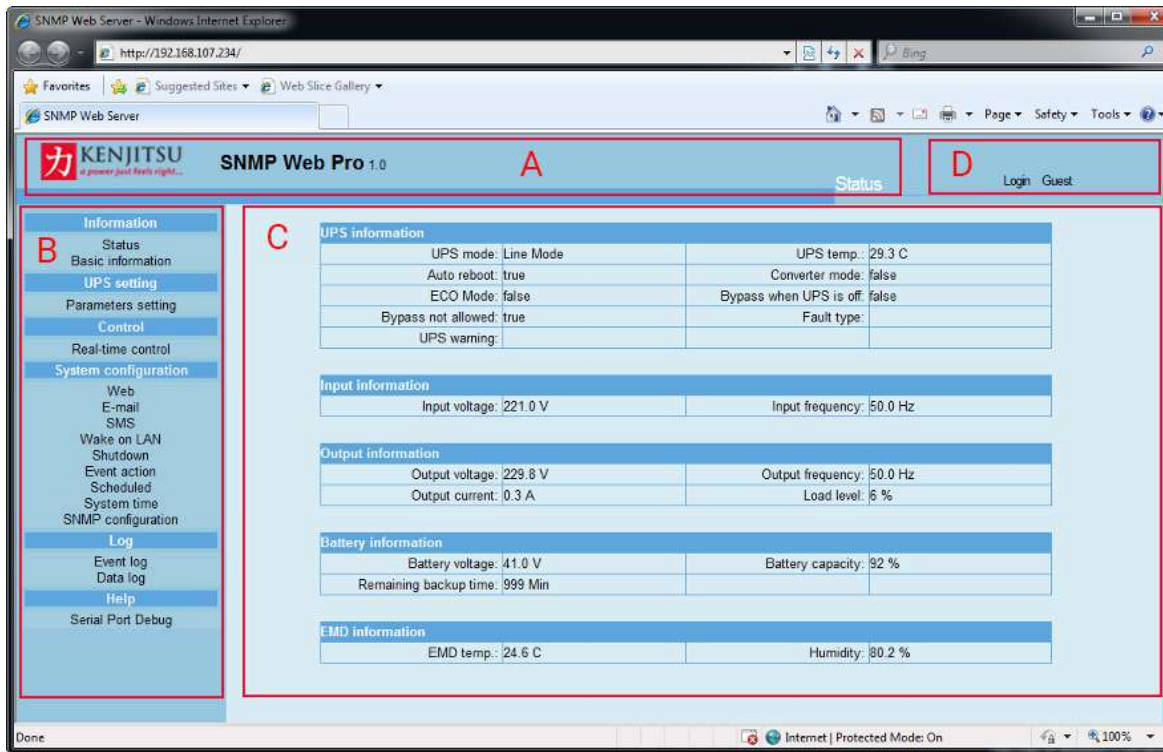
SNMP Web Server - Windows Internet Explorer

http://192.168.107.234/

Bing

Favorites Suggested Sites ▾ Web Slice Gallery ▾

SNMP Web Server

Page ▾ Safety ▾ Tools ▾

力 KENJITSU
a power just feels right...

SNMP Web Pro 1.0

A

Status

D

Login Guest

B

Information
Status
Basic information
UPS setting
Parameters setting
Control
Real-time control
System configuration
Web
E-mail
SMS
Wake on LAN
Shutdown
Event action
Scheduled
System time
SNMP configuration
Log
Event log
Data log
Help
Serial Port Debug

C

UPS information

| | | | |
|---|---|---|---|
| UPS mode: | Line Mode | UPS temp.: | 29.3 C |
| Auto reboot: | true | Converter mode: | false |
| ECO Mode: | false | Bypass when UPS is off: | false |
| Bypass not allowed: | true | Fault type: | |
| UPS warning: | | | |

Input information

| | | | |
|---|---|---|---|
| Input voltage: | 221.0 V | Input frequency: | 50.0 Hz |

Output information

| | | | |
|---|---|---|---|
| Output voltage: | 229.8 V | Output frequency: | 50.0 Hz |
| Output current: | 0.3 A | Load level: | 6 % |

Battery information

| | | | |
|---|---|---|---|
| Battery voltage: | 41.0 V | Battery capacity: | 92 % |
| Remaining backup time: | 999 Min | | |

EMD information

| | | | |
|---|---|---|---|
| EMD temp.: | 24.6 C | Humidity: | 80.2 % |

Done

Internet | Protected Mode: On

100%